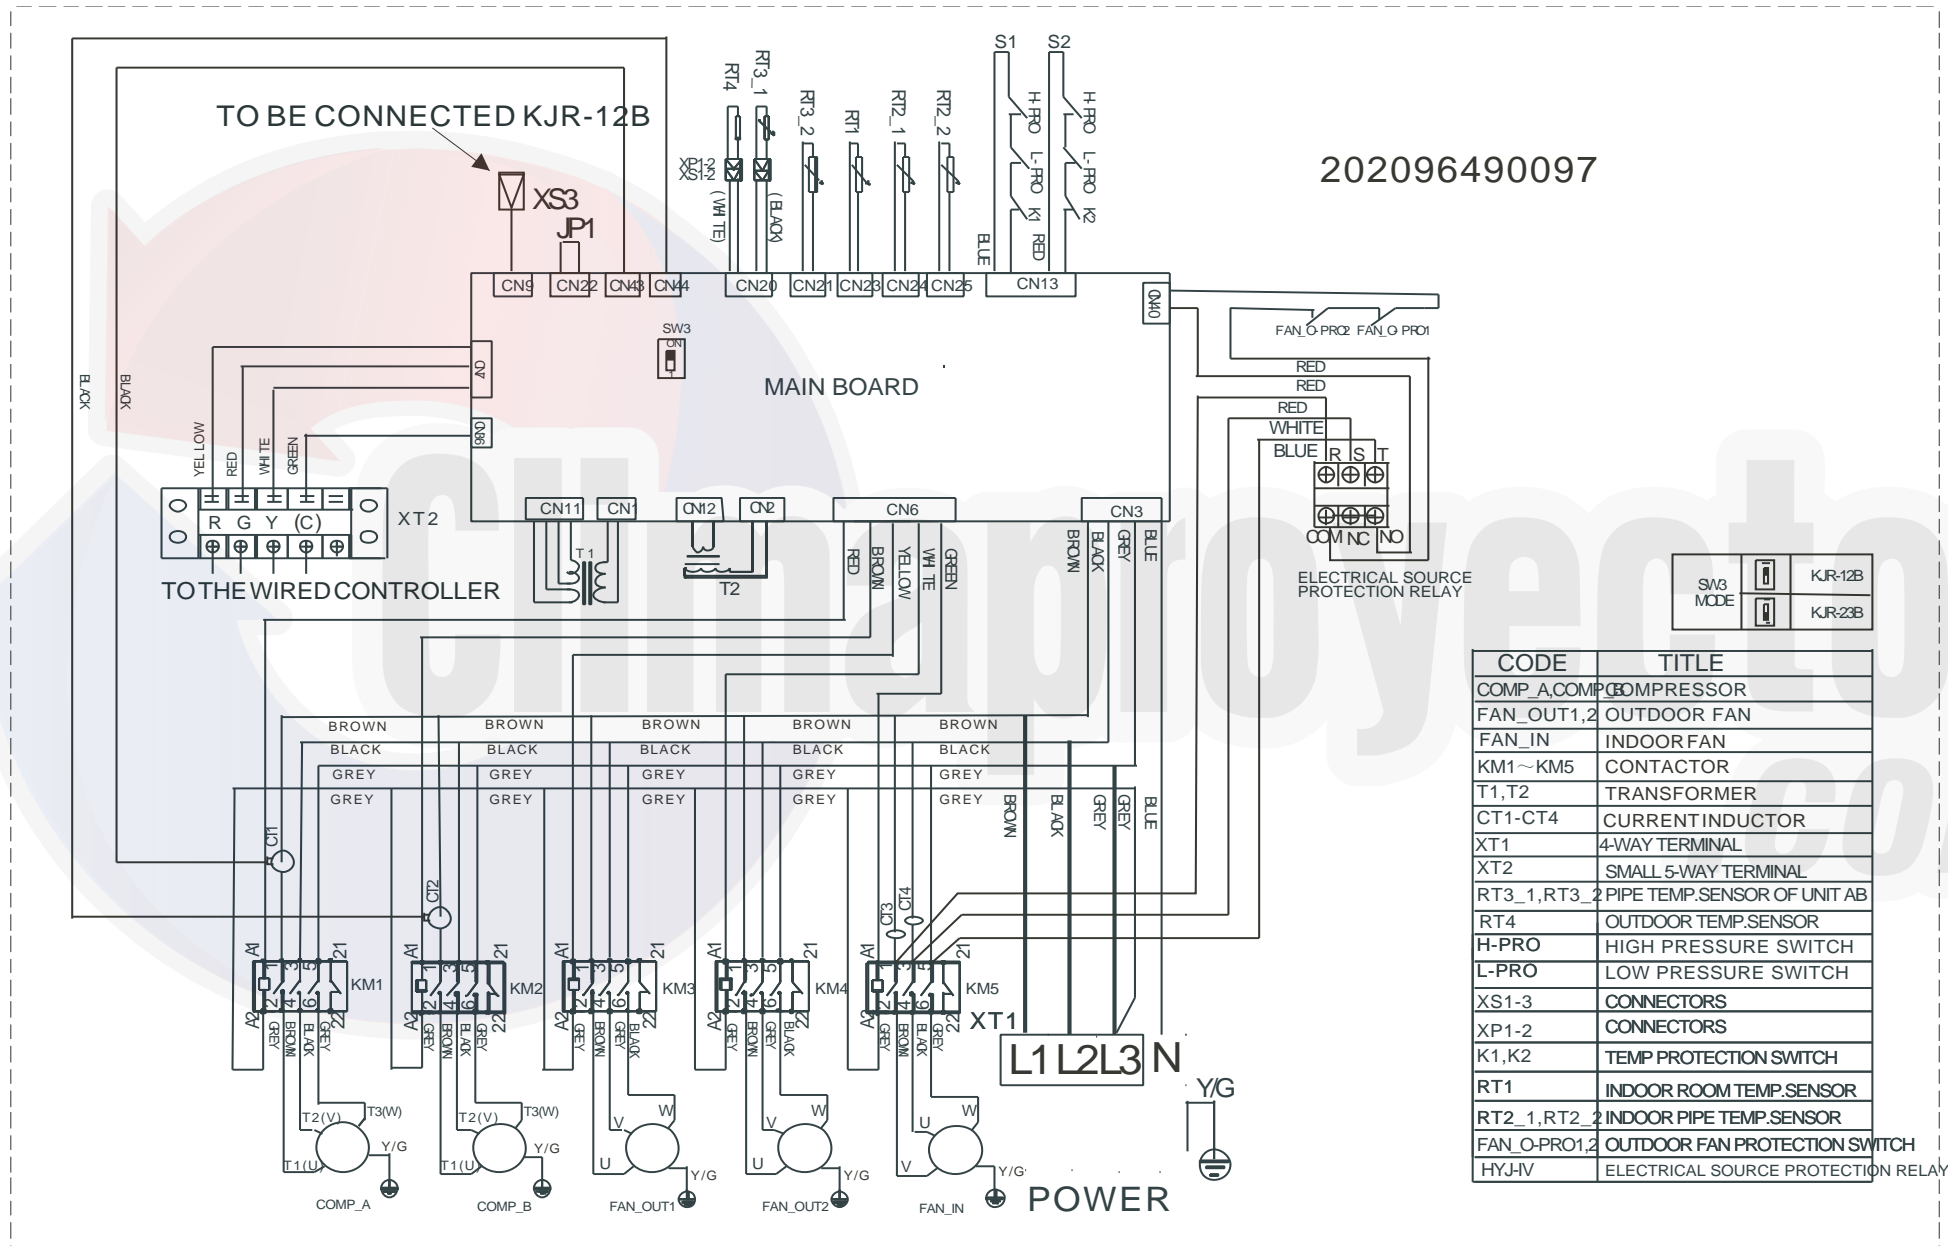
TO BE CONNECTED KJR-12B

XS3

JP1

RT4 RT3_1 RT3_2 RT1 RT2_1 RT2_2

XP1-2
XS1-2

(WHITE) (BLACK)

S1 S2

H-PRO L-PRO K1 H-PRO L-PRO K2

BLUE RED

202096490097

CN9 CN22 CN43 CN44 CN20 CN21 CN23 CN24 CN25 CN13

CN40

FAN_O-PRO2 FAN_O-PRO1

SW3
ON

12V

GND

MAIN BOARD

RED
RED
RED
WHITE
BLUE

R S T

COM NC NO

ELECTRICAL SOURCE PROTECTION RELAY

BLACK BLACK

YELLOW RED WHITE GREEN

R G Y (C)

XT2

TO THE WIRED CONTROLLER

CN11 CN1 CN12 CN2 CN6 CN3

T1 T2

RED BROWN YELLOW WHITE GREEN

BROWN BLACK GREY BLUE

| SW3 MODE | | KJR-12B |
|---|---|---|
| | | KJR-23B |

| CODE | TITLE |
|---|---|
| COMP_A,COMP_B | COMPRESSOR |
| FAN_OUT1,2 | OUTDOOR FAN |
| FAN_IN | INDOOR FAN |
| KM1～KM5 | CONTACTOR |
| T1,T2 | TRANSFORMER |
| CT1-CT4 | CURRENT INDUCTOR |
| XT1 | 4-WAY TERMINAL |
| XT2 | SMALL 5-WAY TERMINAL |
| RT3_1,RT3_2 | PIPE TEMP.SENSOR OF UNIT AB |
| RT4 | OUTDOOR TEMP.SENSOR |
| H-PRO | HIGH PRESSURE SWITCH |
| L-PRO | LOW PRESSURE SWITCH |
| XS1-3 | CONNECTORS |
| XP1-2 | CONNECTORS |
| K1,K2 | TEMP PROTECTION SWITCH |
| RT1 | INDOOR ROOM TEMP.SENSOR |
| RT2_1,RT2_2 | INDOOR PIPE TEMP.SENSOR |
| FAN_O-PRO1,2 | OUTDOOR FAN PROTECTION SWITCH |
| HYJ-IV | ELECTRICAL SOURCE PROTECTION RELAY |

BROWN BROWN BROWN BROWN BROWN
BLACK BLACK BLACK BLACK BLACK
GREY GREY GREY GREY GREY
GREY GREY GREY GREY GREY

BROWN BLACK GREY GREY BLUE

CT1 CT2 CT3 CT4

A1 1 3 5 21 A2 2 4 6 22 KM1
GREY BROWN BLACK GREY
A1 1 3 5 21 A2 2 4 6 22 KM2
GREY BROWN BLACK GREY
A1 1 3 5 21 A2 2 4 6 22 KM3
GREY BROWN GREY BLACK
A1 1 3 5 21 A2 2 4 6 22 KM4
GREY BROWN GREY BLACK
A1 1 3 5 21 A2 2 4 6 22 KM5
GREY BROWN BLACK GREY

XT1

L1 L2 L3 N

Y/G

T2(V) T3(W) T1(U) Y/G COMP_A
T2(V) T3(W) T1(U) Y/G COMP_B
V W U Y/G FAN_OUT1
V W U Y/G FAN_OUT2
U W V Y/G FAN_IN

POWER